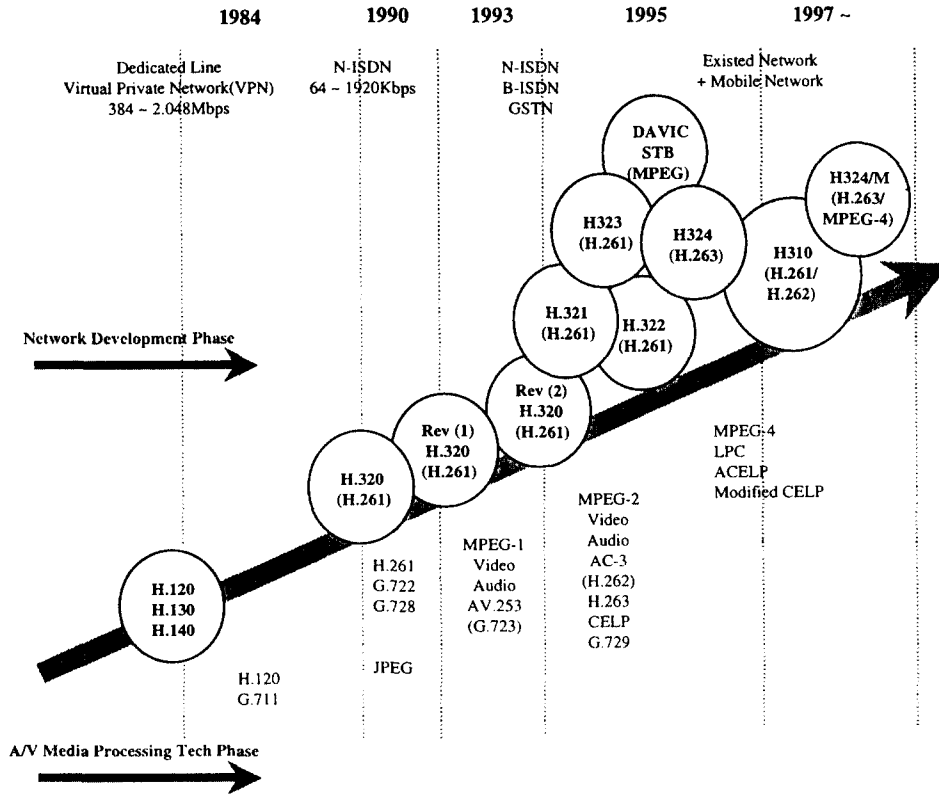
1984 1990 1993 1995 1997 ~

Dedicated Line
Virtual Private Network(VPN)
384 ~ 2.048Mbps

N-ISDN
64 ~ 1920Kbps

N-ISDN
B-ISDN
GSTN

Existed Network
+ Mobile Network

DAVIC
STB
(MPEG)

H323
(H.261)

H324
(H.263)

H324/M
(H.263/
MPEG-4)

H310
(H.261/
H.262)

H.321
(H.261)

H.322
(H.261)

Network Development Phase

Rev (2)
H.320
(H.261)

Rev (1)
H.320
(H.261)

H.320
(H.261)

MPEG-4
LPC
ACELP
Modified CELP

MPEG-2
Video
Audio
AC-3
(H.262)
H.263
CELP
G.729

H.120
H.130
H.140

H.261
G.722
G.728

JPEG

MPEG-1
Video
Audio
AV.253
(G.723)

H.120
G.711

A/V Media Processing Tech Phase